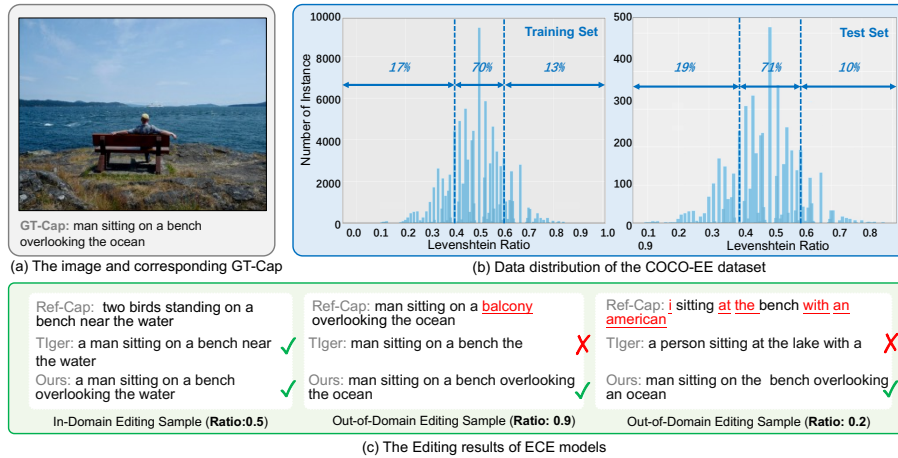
GT-Cap: man sitting on a bench overlooking the ocean

(a) The image and corresponding GT-Cap

Training Set

Number of Instance

10000
8000
6000
4000
2000
0

17%
70%
13%

0.0 0.1 0.2 0.3 0.4 0.5 0.6 0.7 0.8 0.9 1.0

Levenshtein Ratio

Test Set

500
400
300
200
100
0

19%
71%
10%

0.0 0.1 0.2 0.3 0.4 0.5 0.6 0.7 0.8

Levenshtein Ratio

(b) Data distribution of the COCO-EE dataset

Ref-Cap: two birds standing on a bench near the water

TIger: a man sitting on a bench near the water

Ours: a man sitting on a bench overlooking the water

In-Domain Editing Sample (Ratio:0.5)

Ref-Cap: man sitting on a balcony overlooking the ocean

TIger: man sitting on a bench the

Ours: man sitting on a bench overlooking the ocean

Out-of-Domain Editing Sample (Ratio: 0.9)

Ref-Cap: i sitting at the bench with an american

TIger: a person sitting at the lake with a

Ours: man sitting on the bench overlooking an ocean

Out-of-Domain Editing Sample (Ratio: 0.2)

(c) The Editing results of ECE models